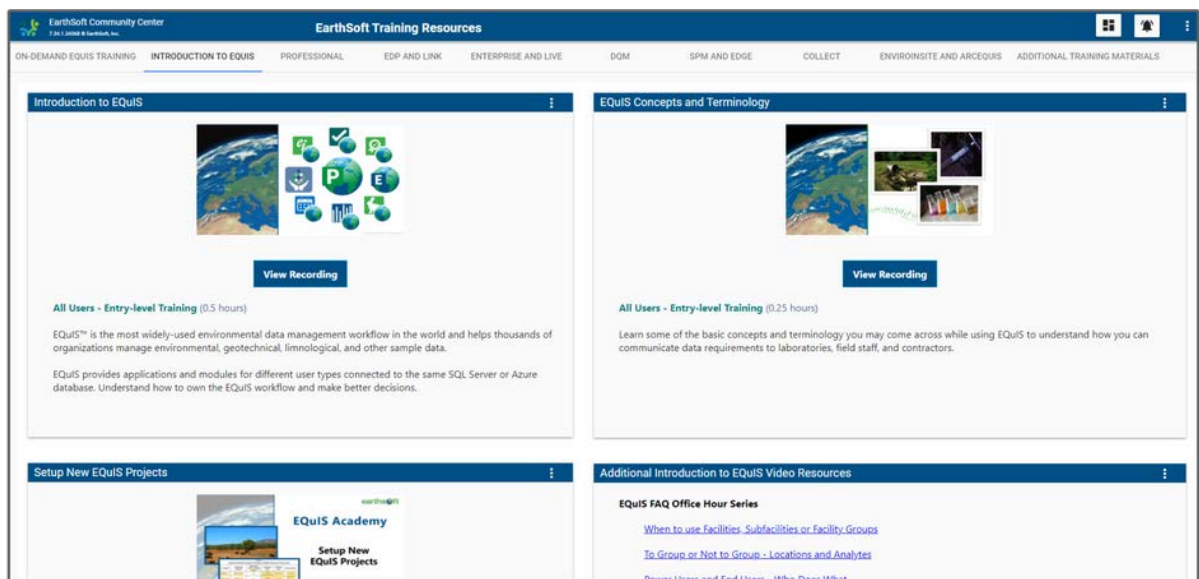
EarthSoft Community Center
7.24.1.24068 © EarthSoft, Inc.

EarthSoft Training Resources

ON-DEMAND EQUIS TRAINING INTRODUCTION TO EQUIS PROFESSIONAL EDP AND LINK ENTERPRISE AND LIVE DQM SPM AND EDGE COLLECT ENVIROINSITE AND ARCEQUIS ADDITIONAL TRAINING MATERIALS

Introduction to EQuIS

View Recording

All Users - Entry-level Training (0.5 hours)

EQuIS™ is the most widely-used environmental data management workflow in the world and helps thousands of organizations manage environmental, geotechnical, limnological, and other sample data.

EQuIS provides applications and modules for different user types connected to the same SQL Server or Azure database. Understand how to own the EQuIS workflow and make better decisions.

EQuIS Concepts and Terminology

View Recording

All Users - Entry-level Training (0.25 hours)

Learn some of the basic concepts and terminology you may come across while using EQuIS to understand how you can communicate data requirements to laboratories, field staff, and contractors.

Setup New EQuIS Projects

earthsoft
EQuIS Academy
Setup New EQuIS Projects

Additional Introduction to EQuIS Video Resources

EQuIS FAQ Office Hour Series

When to use Facilities, Subfacilities or Facility Groups

To Group or Not to Group - Locations and Analytes

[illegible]